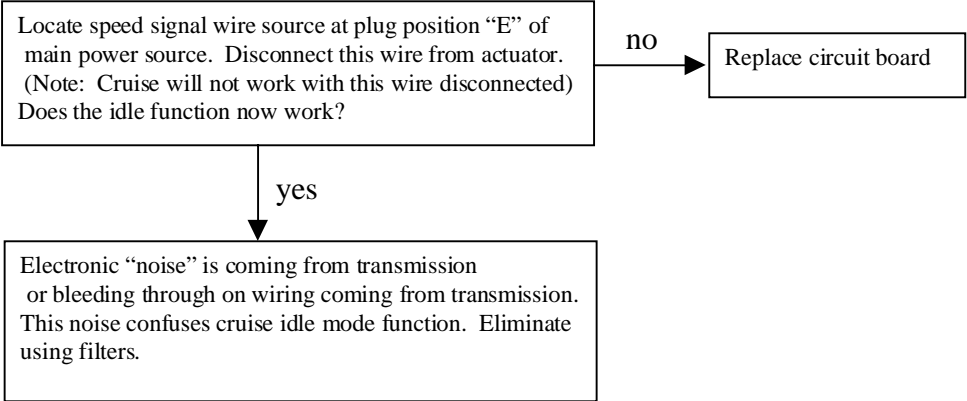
Locate speed signal wire source at plug position “E” of main power source. Disconnect this wire from actuator. (Note: Cruise will not work with this wire disconnected) Does the idle function now work?

no

Replace circuit board

yes

Electronic “noise” is coming from transmission or bleeding through on wiring coming from transmission. This noise confuses cruise idle mode function. Eliminate using filters.